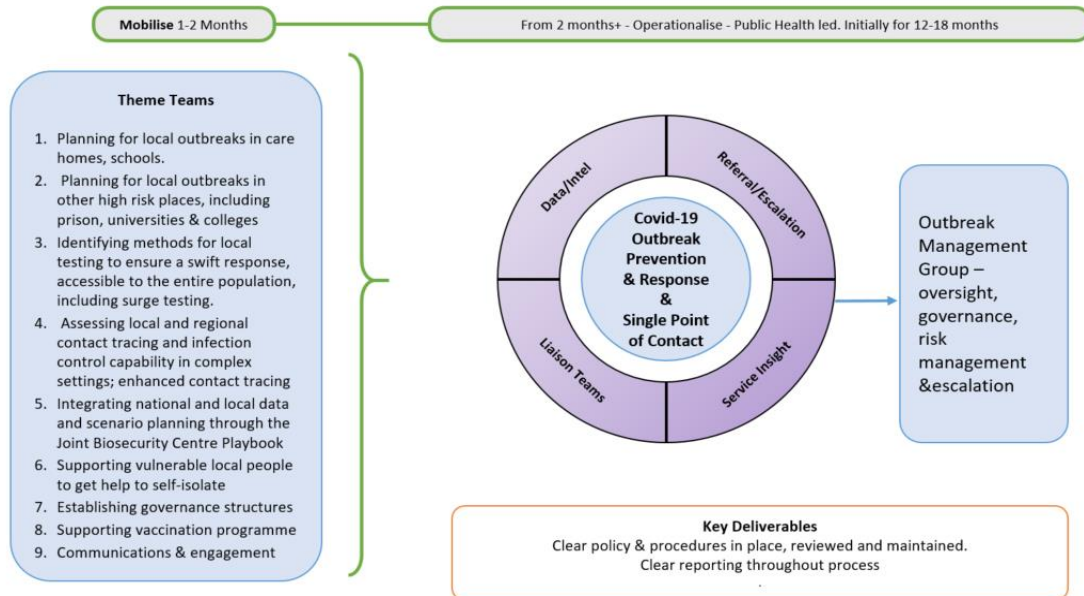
**Mobilise** 1-2 Months

From 2 months+ - Operationalise - Public Health led. Initially for 12-18 months

**Theme Teams**

1. Planning for local outbreaks in care homes, schools.
2. Planning for local outbreaks in other high risk places, including prison, universities & colleges
3. Identifying methods for local testing to ensure a swift response, accessible to the entire population, including surge testing.
4. Assessing local and regional contact tracing and infection control capability in complex settings; enhanced contact tracing
5. Integrating national and local data and scenario planning through the Joint Biosecurity Centre Playbook
6. Supporting vulnerable local people to get help to self-isolate
7. Establishing governance structures
8. Supporting vaccination programme
9. Communications & engagement

Data/Intel

Referral/Escalation

Liaison Teams

Service Insight

Covid-19 Outbreak Prevention & Response & Single Point of Contact

Outbreak Management Group – oversight, governance, risk management &escalation

**Key Deliverables**

Clear policy & procedures in place, reviewed and maintained.

Clear reporting throughout process